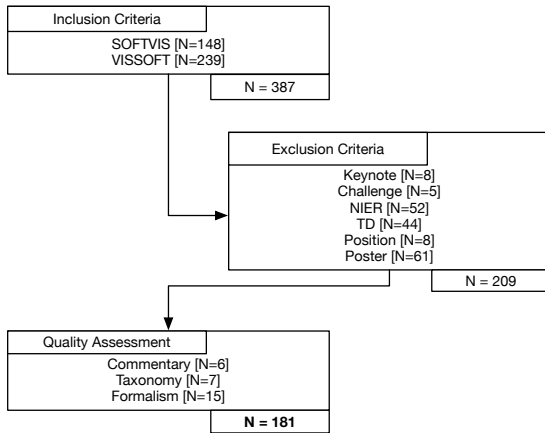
Inclusion Criteria

SOFTVIS [N=148]
VISSOFT [N=239]

N = 387

Exclusion Criteria

Keynote [N=8]
Challenge [N=5]
NIER [N=52]
TD [N=44]
Position [N=8]
Poster [N=61]

N = 209

Quality Assessment

Commentary [N=6]
Taxonomy [N=7]
Formalism [N=15]

**N = 181**